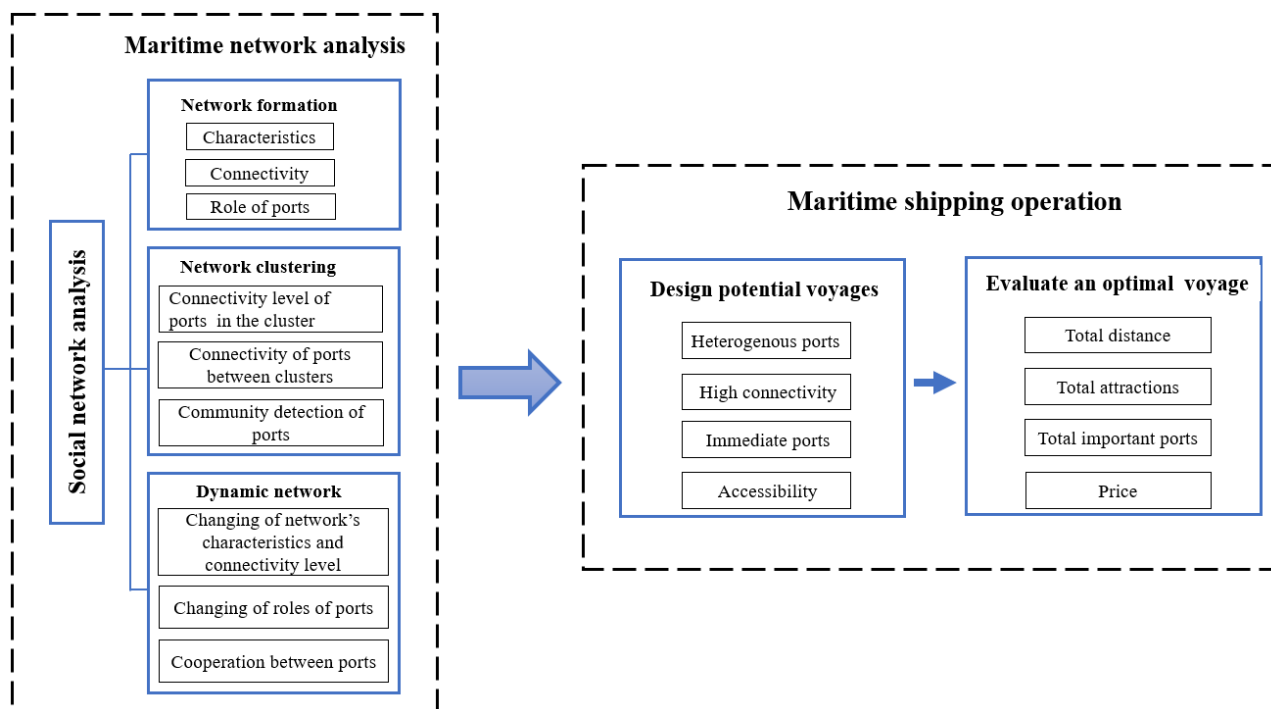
Maritime network analysis

Social network analysis

Network formation

Characteristics

Connectivity

Role of ports

Network clustering

Connectivity level of ports in the cluster

Connectivity of ports between clusters

Community detection of ports

Dynamic network

Changing of network's characteristics and connectivity level

Changing of roles of ports

Cooperation between ports

Maritime shipping operation

Design potential voyages

Heterogenous ports

High connectivity

Immediate ports

Accessibility

Evaluate an optimal voyage

Total distance

Total attractions

Total important ports

Price